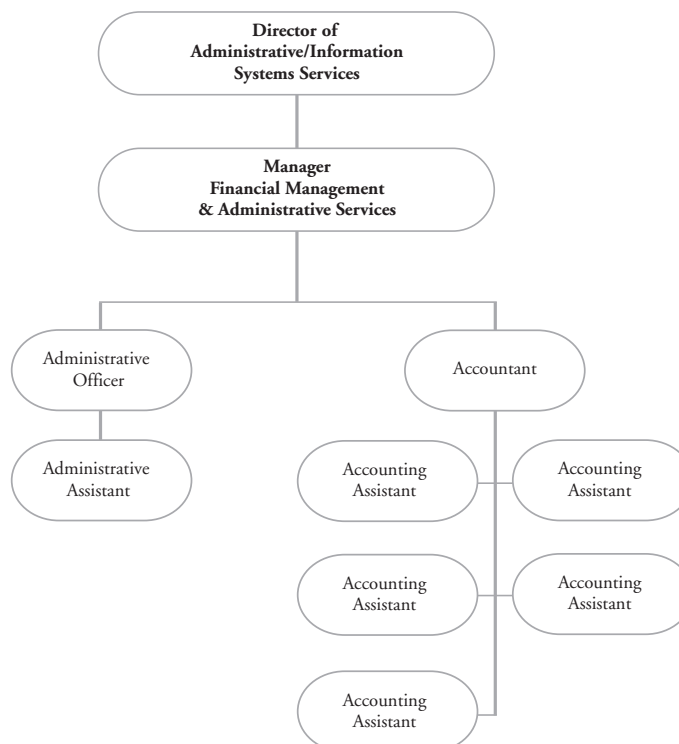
**Director of Administrative/Information Systems Services**

**Manager Financial Management & Administrative Services**

Administrative Officer

Administrative Assistant

Accountant

Accounting Assistant

Accounting Assistant

Accounting Assistant

Accounting Assistant

Accounting Assistant